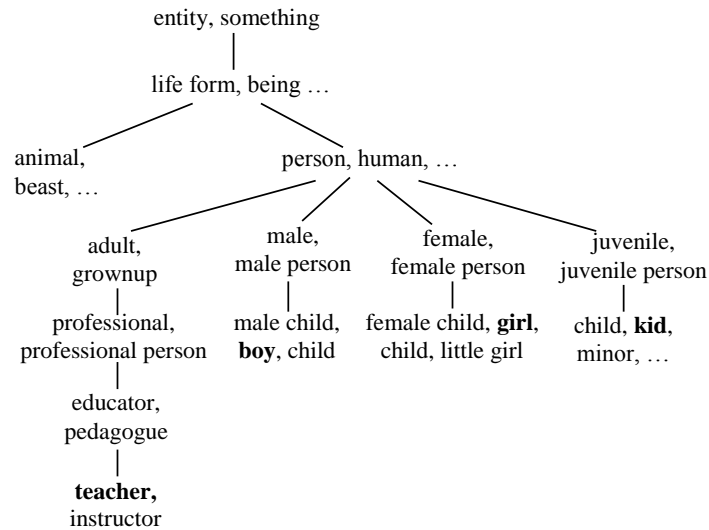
entity, something

life form, being …

animal, beast, …

person, human, …

adult, grownup

professional, professional person

educator, pedagogue

teacher, instructor

male, male person

male child, boy, child

female, female person

female child, girl, child, little girl

juvenile, juvenile person

child, kid, minor, …